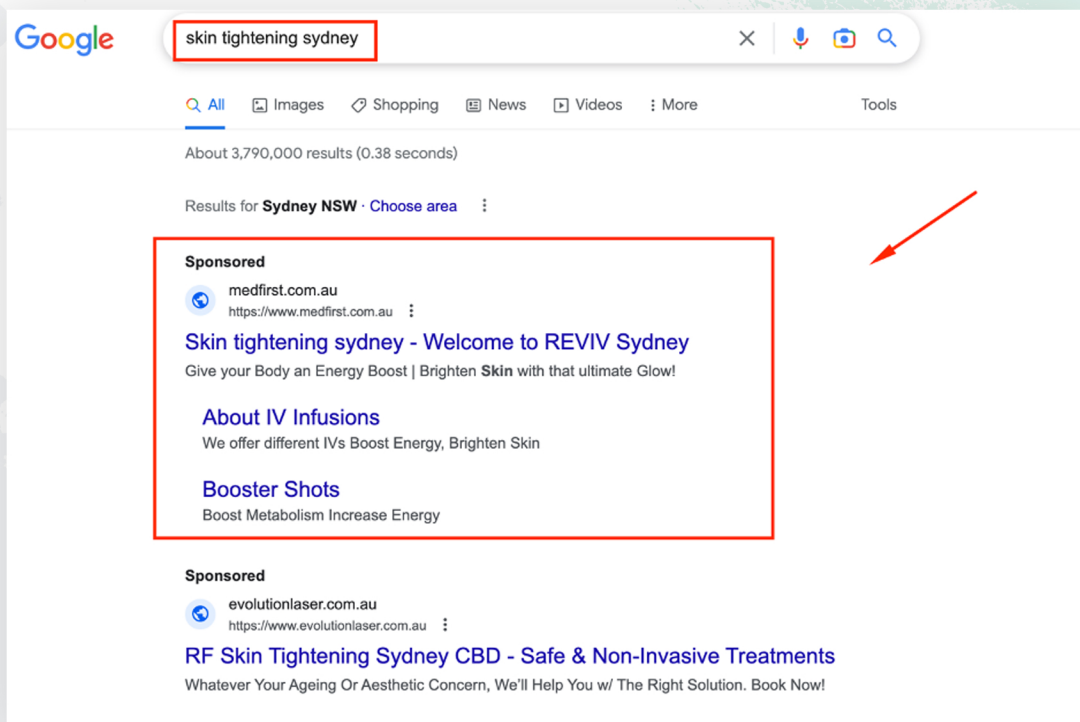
Google

skin tightening sydney

All Images Shopping News Videos More Tools

About 3,790,000 results (0.38 seconds)

Results for **Sydney NSW** · Choose area

Sponsored

medfirst.com.au
https://www.medfirst.com.au

Skin tightening sydney - Welcome to REVIV Sydney

Give your Body an Energy Boost | Brighten **Skin** with that ultimate Glow!

About IV Infusions

We offer different IVs Boost Energy, Brighten Skin

Booster Shots

Boost Metabolism Increase Energy

Sponsored

evolutionlaser.com.au
https://www.evolutionlaser.com.au

RF Skin Tightening Sydney CBD - Safe & Non-Invasive Treatments

Whatever Your Ageing Or Aesthetic Concern, We'll Help You w/ The Right Solution. Book Now!